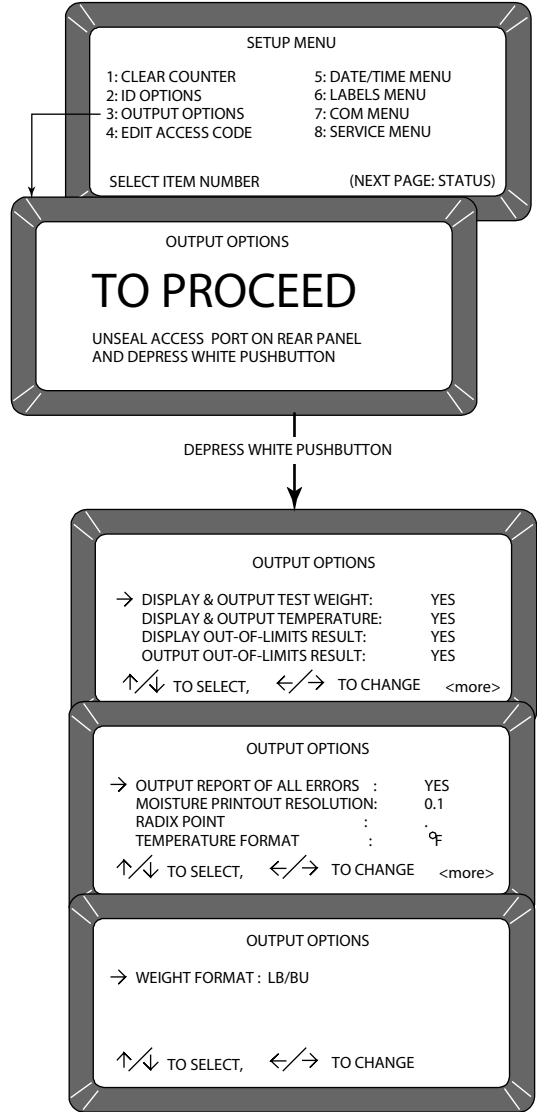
SETUP MENU

1: CLEAR COUNTER
2: ID OPTIONS
3: OUTPUT OPTIONS
4: EDIT ACCESS CODE

5: DATE/TIME MENU
6: LABELS MENU
7: COM MENU
8: SERVICE MENU

SELECT ITEM NUMBER (NEXT PAGE: STATUS)

OUTPUT OPTIONS

TO PROCEED

UNSEAL ACCESS PORT ON REAR PANEL AND DEPRESS WHITE PUSHBUTTON

DEPRESS WHITE PUSHBUTTON

OUTPUT OPTIONS

→ DISPLAY & OUTPUT TEST WEIGHT: YES
DISPLAY & OUTPUT TEMPERATURE: YES
DISPLAY OUT-OF-LIMITS RESULT: YES
OUTPUT OUT-OF-LIMITS RESULT: YES

↑/↓ TO SELECT, ←/→ TO CHANGE <more>

OUTPUT OPTIONS

→ OUTPUT REPORT OF ALL ERRORS : YES
MOISTURE PRINTOUT RESOLUTION: 0.1
RADIX POINT : .
TEMPERATURE FORMAT : °F

↑/↓ TO SELECT, ←/→ TO CHANGE <more>

OUTPUT OPTIONS

→ WEIGHT FORMAT : LB/BU

↑/↓ TO SELECT, ←/→ TO CHANGE